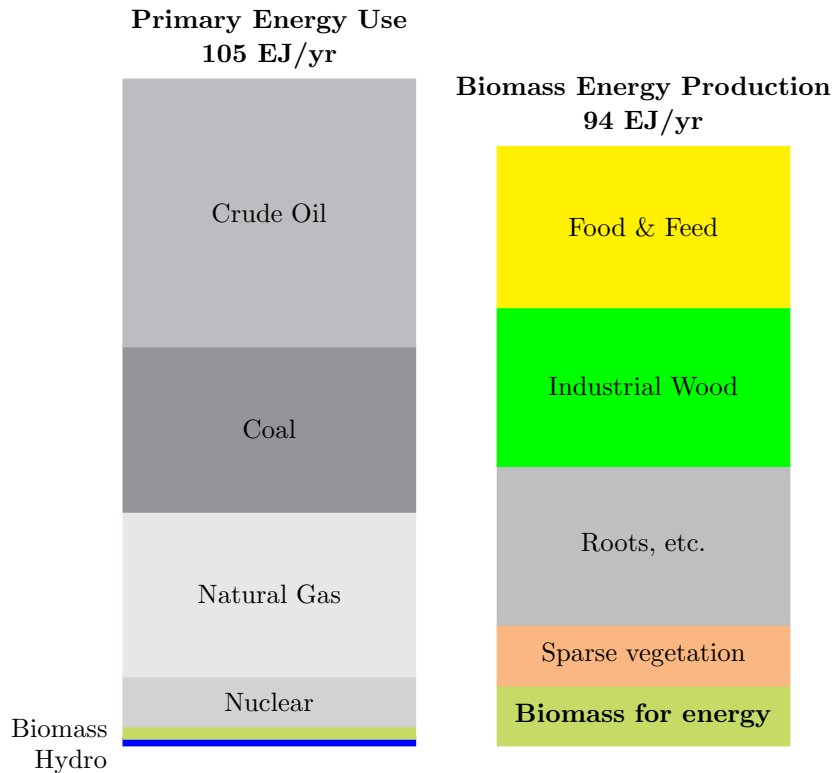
**Primary Energy Use**
**105 EJ/yr**

Crude Oil

Coal

Natural Gas

Nuclear

Biomass
Hydro

**Biomass Energy Production**
**94 EJ/yr**

Food & Feed

Industrial Wood

Roots, etc.

Sparse vegetation

**Biomass for energy**